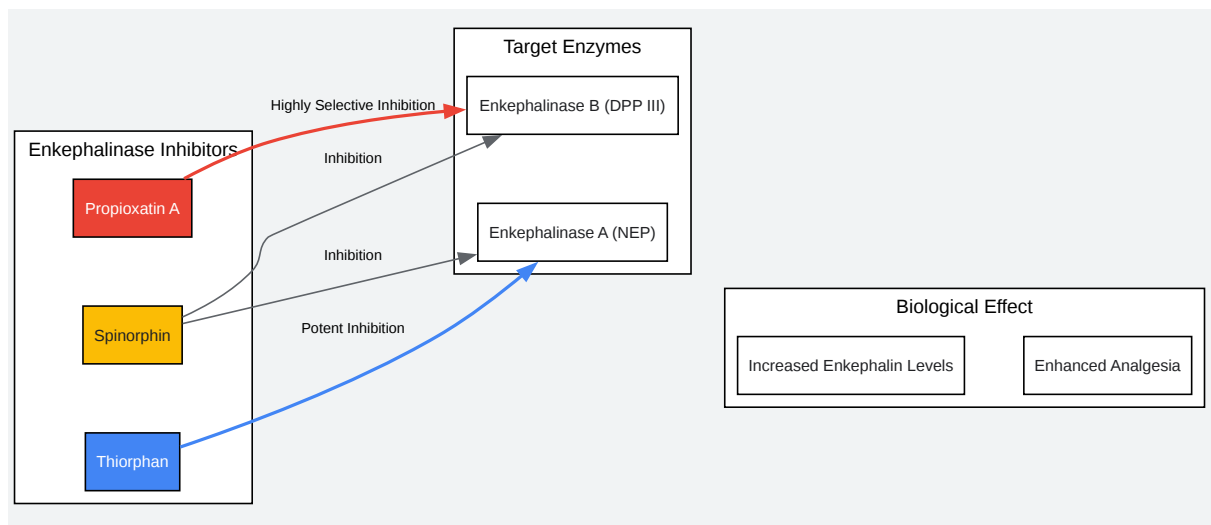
Target Enzymes

Enkephalinase B (DPP III)

Enkephalinase A (NEP)

Highly Selective Inhibition

Inhibition

Inhibition

Potent Inhibition

Enkephalinase Inhibitors

Propioxatin A

Spinorphin

Thiorphan

Biological Effect

Increased Enkephalin Levels

Enhanced Analgesia